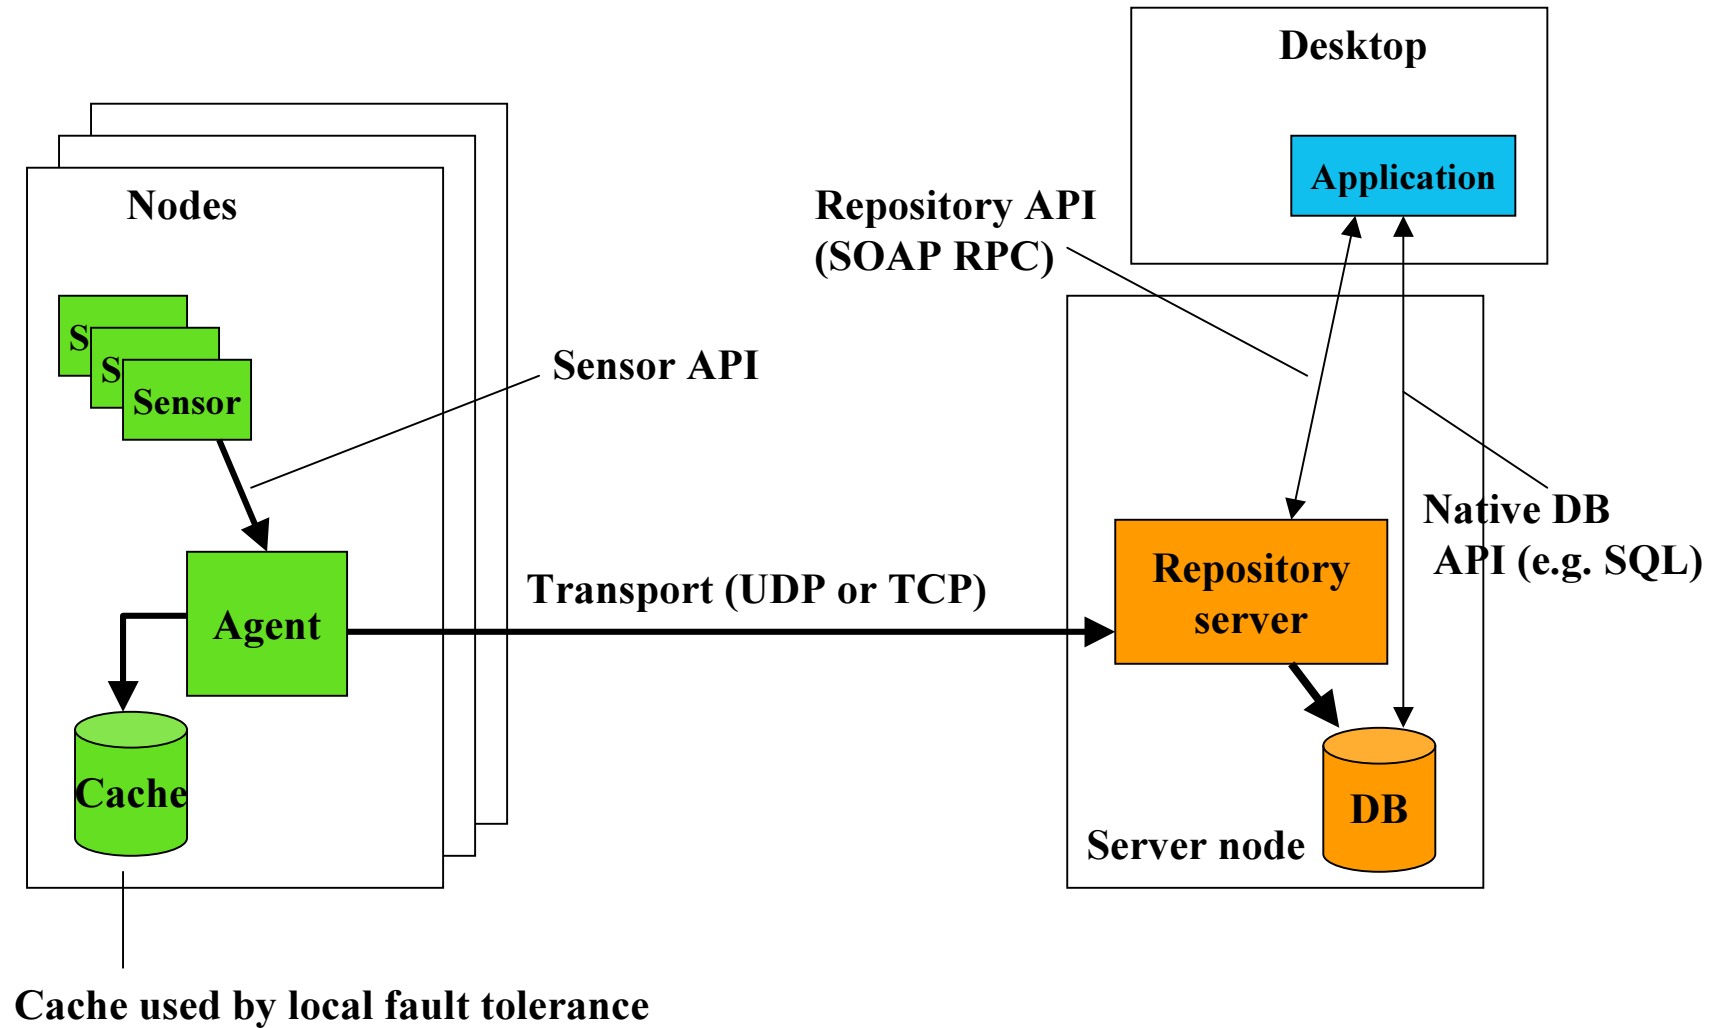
Desktop

Application

Repository API
(SOAP RPC)

Nodes

S
S
Sensor

Sensor API

Agent

Cache

Transport (UDP or TCP)

Repository server

Native DB API (e.g. SQL)

DB

Server node

Cache used by local fault tolerance